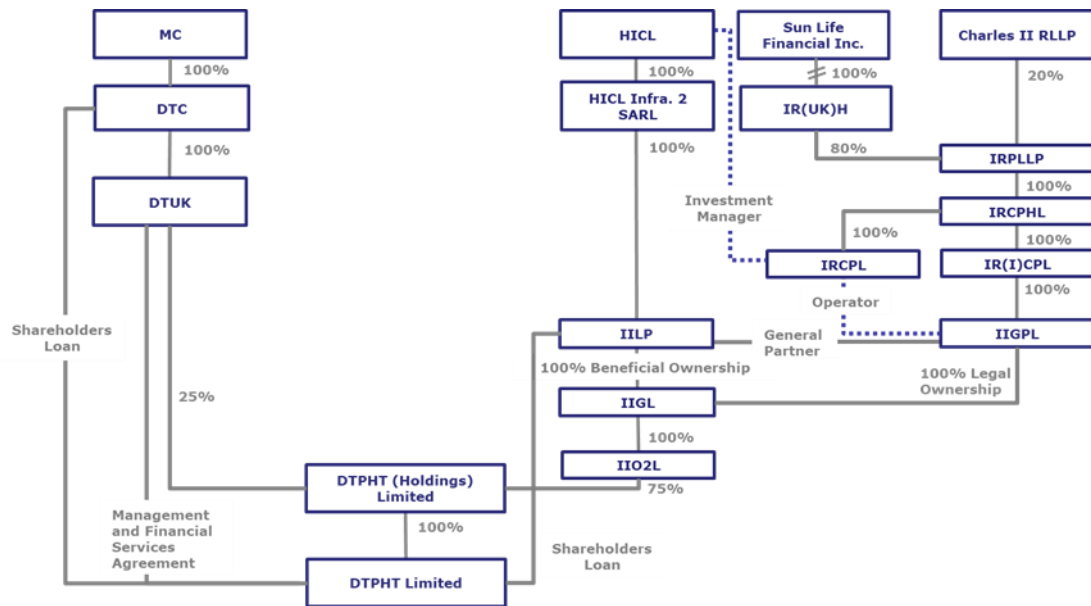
MC

100%

DTC

100%

DTUK

Shareholders Loan

25%

Management and Financial Services Agreement

DTPHT (Holdings) Limited

100%

DTPHT Limited

HICL

100%

HICL Infra. 2 SARL

100%

Investment Manager

Sun Life Financial Inc.

100%

IR(UK)H

80%

Charles II RLLP

20%

IRPLLP

100%

IRCPHL

100%

100%

IRCPL

IR(I)CPL

100%

Operator

IILP

General Partner

IIGPL

100% Beneficial Ownership

100% Legal Ownership

IIGL

100%

IIO2L

75%

Shareholders Loan